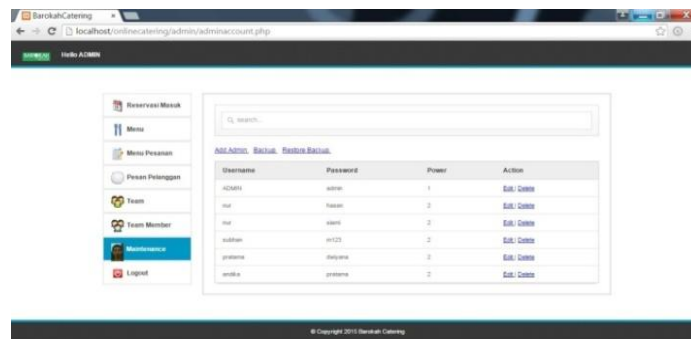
BarokahCatering ×

localhost/onlinecatering/admin/adminaccount.php

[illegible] Hello ADMIN

Reservasi Masuk
Menu
Menu Pesanan
Pesan Pelanggan
Team
Team Member
Maintenance
Logout

Search...

Add Admin Backup Restore Backup

| Username | Password | Power | Action |
|---|---|---|---|
| ADMIN | admin | 1 | Edit / Delete |
| nur | hasan | 2 | Edit / Delete |
| nur | saeni | 2 | Edit / Delete |
| subhan | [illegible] | 2 | Edit / Delete |
| pratama | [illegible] | 2 | Edit / Delete |
| andika | pratama | 2 | Edit / Delete |

© Copyright 2015 Barokah Catering